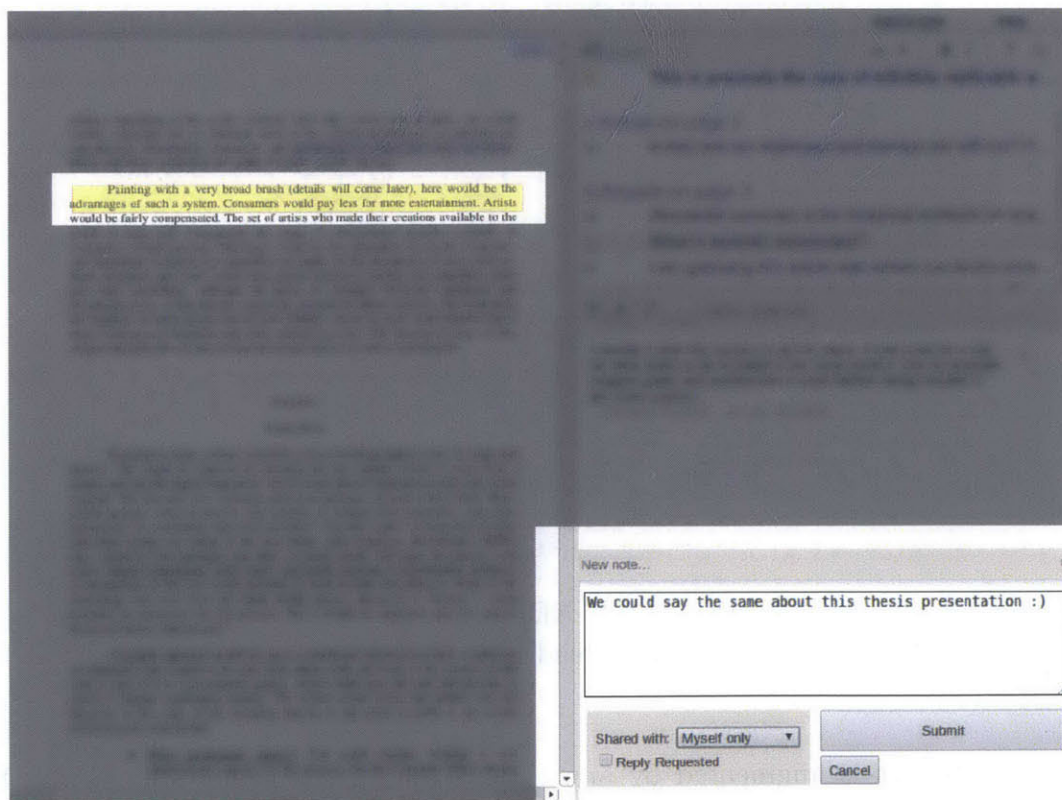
Painting with a very broad brush (details will come later), here would be the advantages of such a system. Consumers would pay less for more entertainment. Artists would be fairly compensated. The set of artists who made their creations available to the

New note...

We could say the same about this thesis presentation :)

Shared with: Myself only

Reply Requested

Submit

Cancel